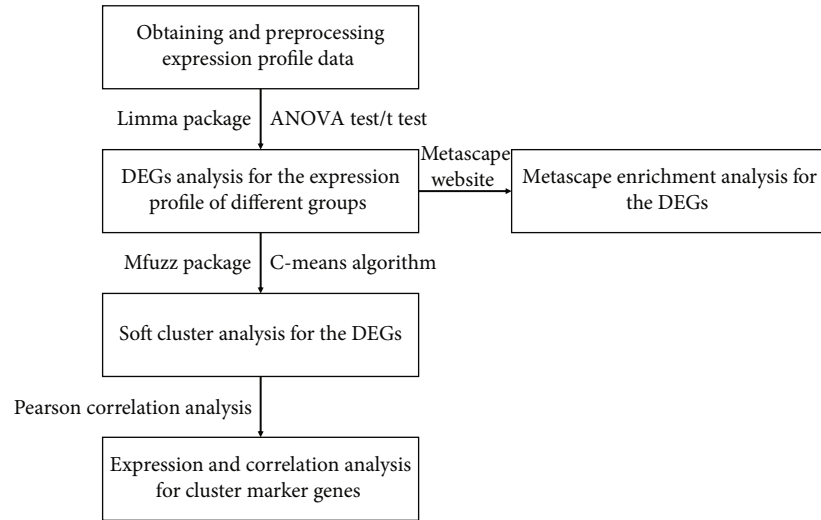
Obtaining and preprocessing expression profile data

Limma package

ANOVA test/t test

DEGs analysis for the expression profile of different groups

Metascape website

Metascape enrichment analysis for the DEGs

Mfuzz package

C-means algorithm

Soft cluster analysis for the DEGs

Pearson correlation analysis

Expression and correlation analysis for cluster marker genes